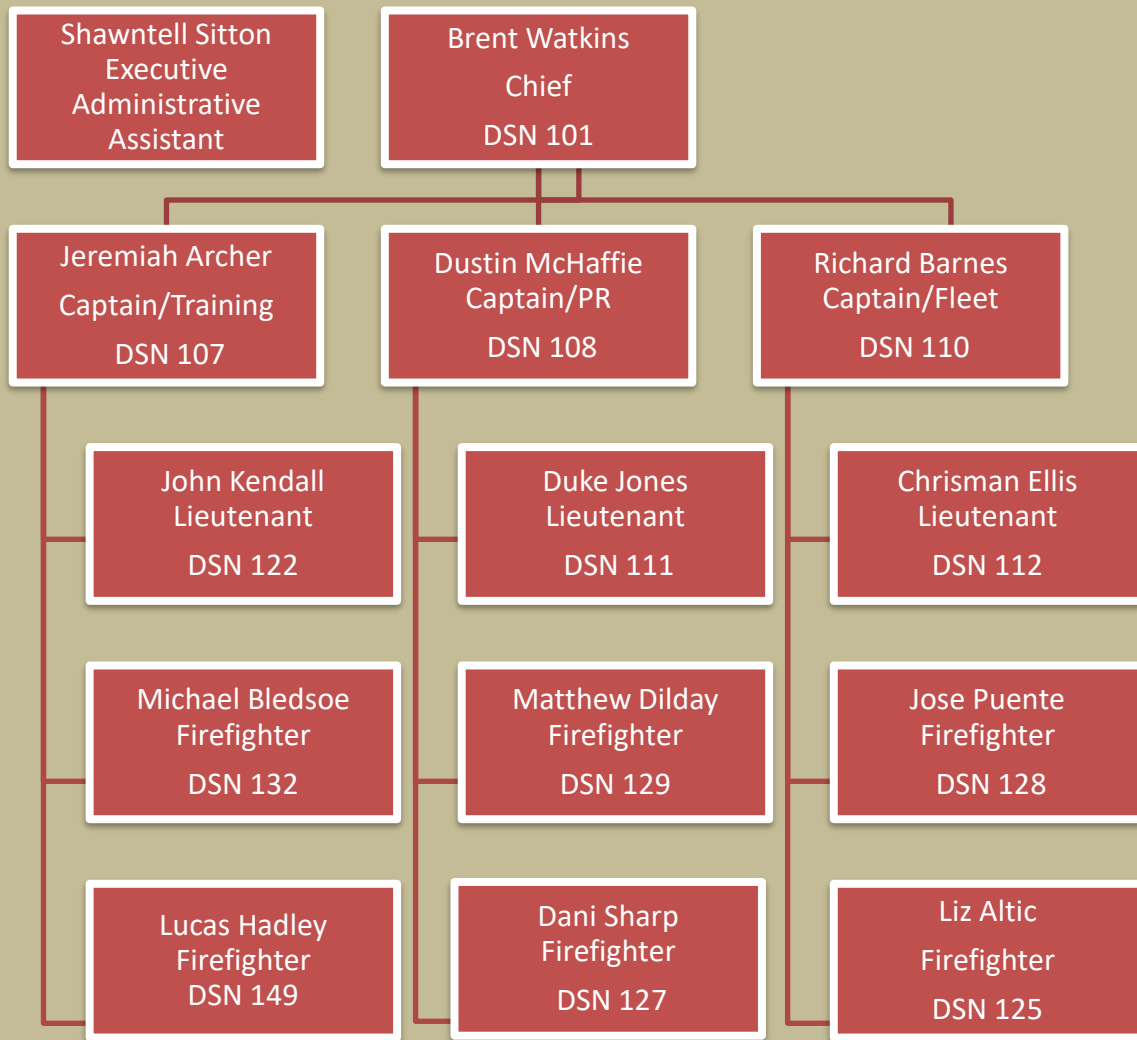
Shawntell Sitton
Executive Administrative Assistant

Brent Watkins
Chief
DSN 101

Jeremiah Archer
Captain/Training
DSN 107

Dustin McHaffie
Captain/PR
DSN 108

Richard Barnes
Captain/Fleet
DSN 110

John Kendall
Lieutenant
DSN 122

Michael Bledsoe
Firefighter
DSN 132

Lucas Hadley
Firefighter
DSN 149

Duke Jones
Lieutenant
DSN 111

Matthew Dilday
Firefighter
DSN 129

Dani Sharp
Firefighter
DSN 127

Chrisman Ellis
Lieutenant
DSN 112

Jose Puente
Firefighter
DSN 128

Liz Altic
Firefighter
DSN 125